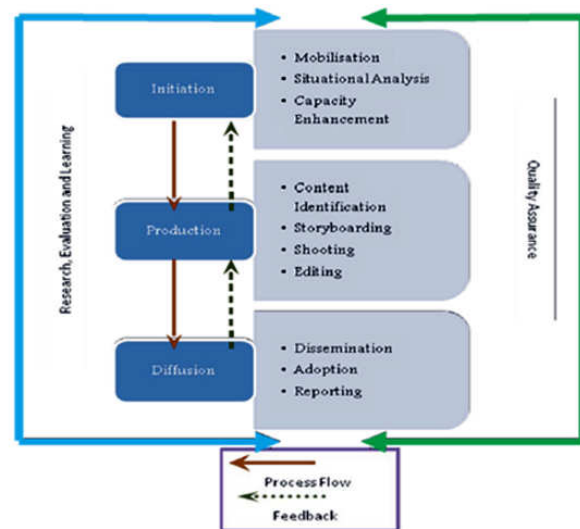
Research, Evaluation and Learning

Initiation

- Mobilisation
- Situational Analysis
- Capacity Enhancement

Production

- Content Identification
- Storyboarding
- Shooting
- Editing

Diffusion

- Dissemination
- Adoption
- Reporting

Quality Assurance

Process Flow

Feedback